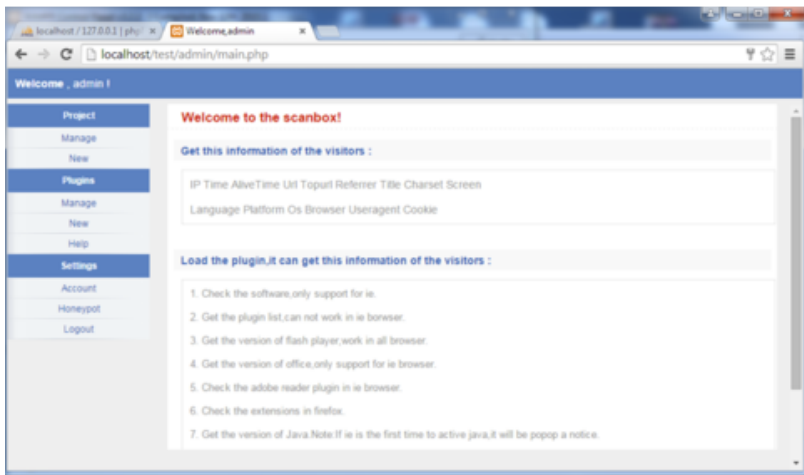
localhost / 127.0.0.1 | php
Welcome,admin
localhost/test/admin/main.php

Welcome , admin !

Project
Manage
New
Plugins
Manage
New
Help
Settings
Account
Honeypot
Logout

Welcome to the scanbox!

Get this information of the visitors :

IP Time AliveTime Url Topurl Referrer Title Charset Screen

Language Platform Os Browser Useragent Cookie

Load the plugin,it can get this information of the visitors :

1. Check the software,only support for ie.

2. Get the plugin list,can not work in ie borwser.

3. Get the version of flash player,work in all browser.

4. Get the version of office,only support for ie browser.

5. Check the adobe reader plugin in ie browser.

6. Check the extensions in firefox.

7. Get the version of Java.Note:If ie is the first time to active java,it will be popop a notice.